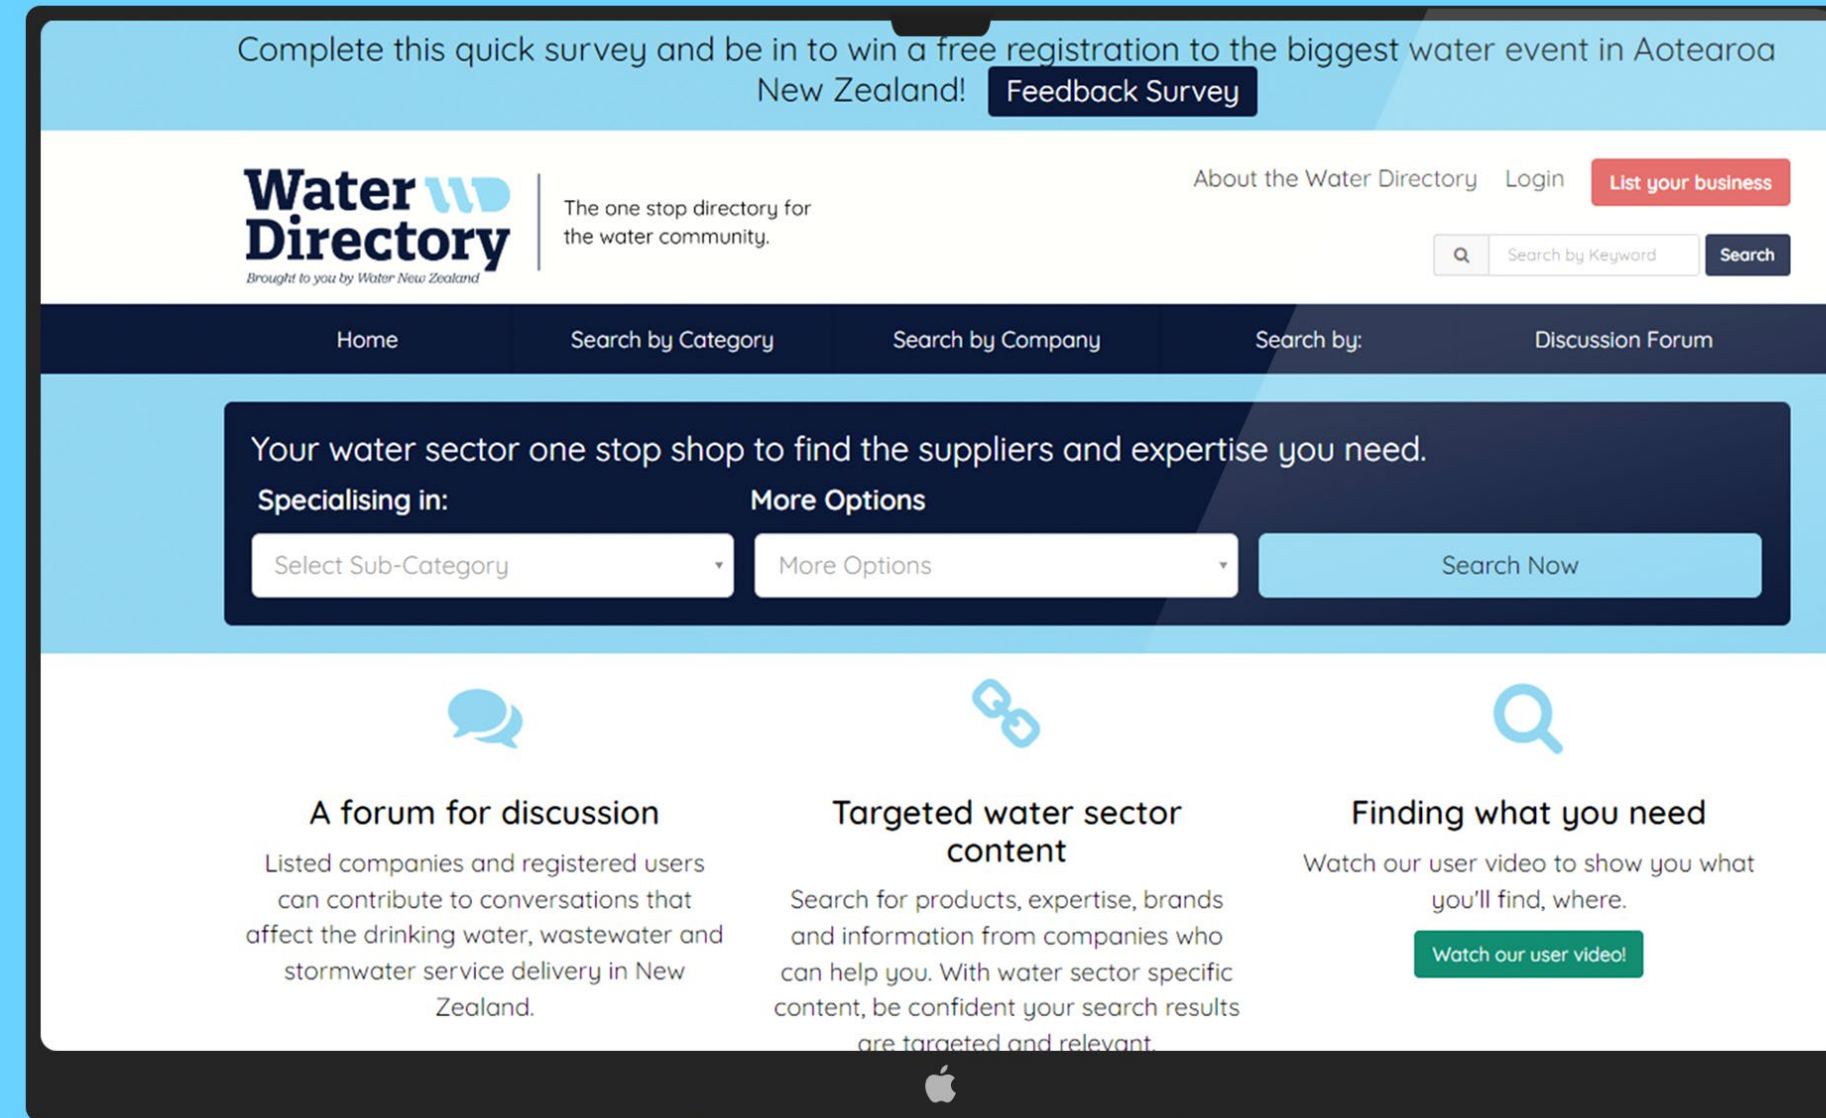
Complete this quick survey and be in to win a free registration to the biggest water event in Aotearoa New Zealand! Feedback Survey

Water Directory
Brought to you by Water New Zealand

The one stop directory for the water community.

About the Water Directory Login List your business

Search by Keyword Search

Home Search by Category Search by Company Search by: Discussion Forum

Your water sector one stop shop to find the suppliers and expertise you need.

Specialising in:
Select Sub-Category

More Options
More Options

Search Now

A forum for discussion

Listed companies and registered users can contribute to conversations that affect the drinking water, wastewater and stormwater service delivery in New Zealand.

Targeted water sector content

Search for products, expertise, brands and information from companies who can help you. With water sector specific content, be confident your search results are targeted and relevant.

Finding what you need

Watch our user video to show you what you'll find, where.

Watch our user video!